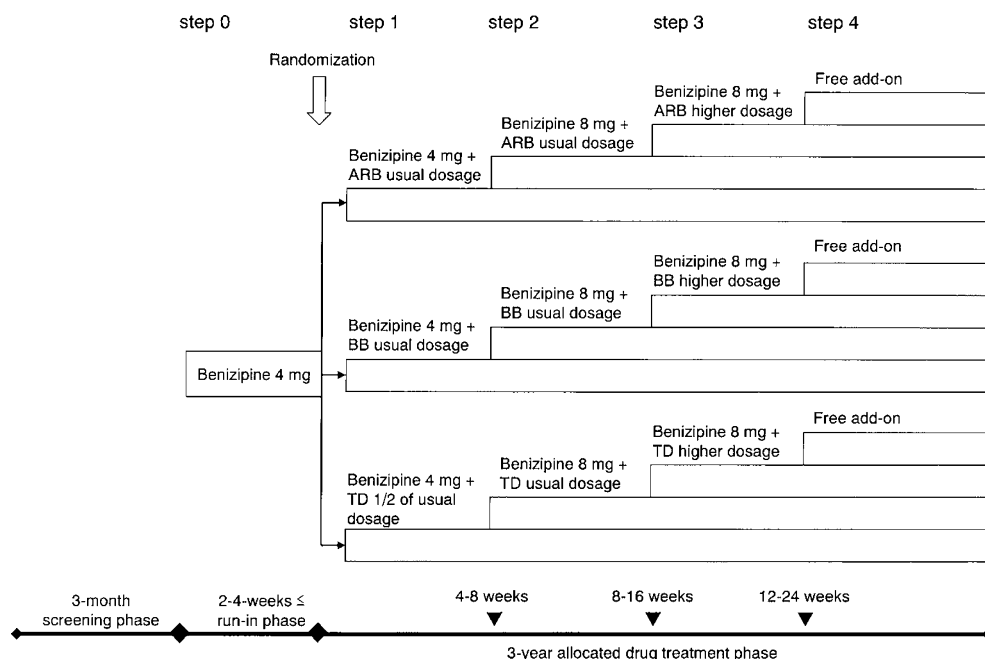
step 0 step 1 step 2 step 3 step 4

Randomization

Benizipine 4 mg

Benizipine 4 mg + ARB usual dosage

Benizipine 8 mg + ARB usual dosage

Benizipine 8 mg + ARB higher dosage

Free add-on

Benizipine 4 mg + BB usual dosage

Benizipine 8 mg + BB usual dosage

Benizipine 8 mg + BB higher dosage

Free add-on

Benizipine 4 mg + TD 1/2 of usual dosage

Benizipine 8 mg + TD usual dosage

Benizipine 8 mg + TD higher dosage

Free add-on

3-month screening phase

2-4-weeks ≤ run-in phase

4-8 weeks

8-16 weeks

12-24 weeks

3-year allocated drug treatment phase